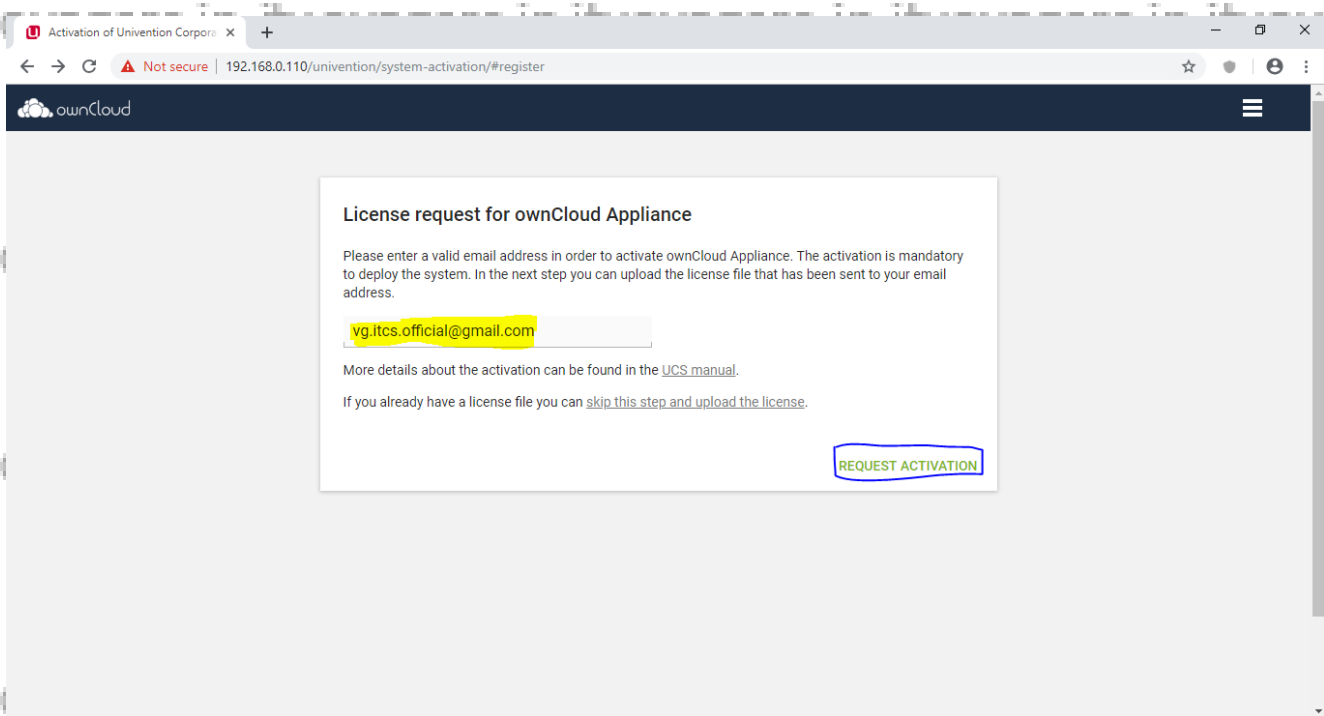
Activation of Univention Corpora ×
+
Not secure | 192.168.0.110/univention/system-activation/#register

ownCloud

License request for ownCloud Appliance

Please enter a valid email address in order to activate ownCloud Appliance. The activation is mandatory to deploy the system. In the next step you can upload the license file that has been sent to your email address.

vg.itcs.official@gmail.com

More details about the activation can be found in the UCS manual.

If you already have a license file you can skip this step and upload the license.

REQUEST ACTIVATION